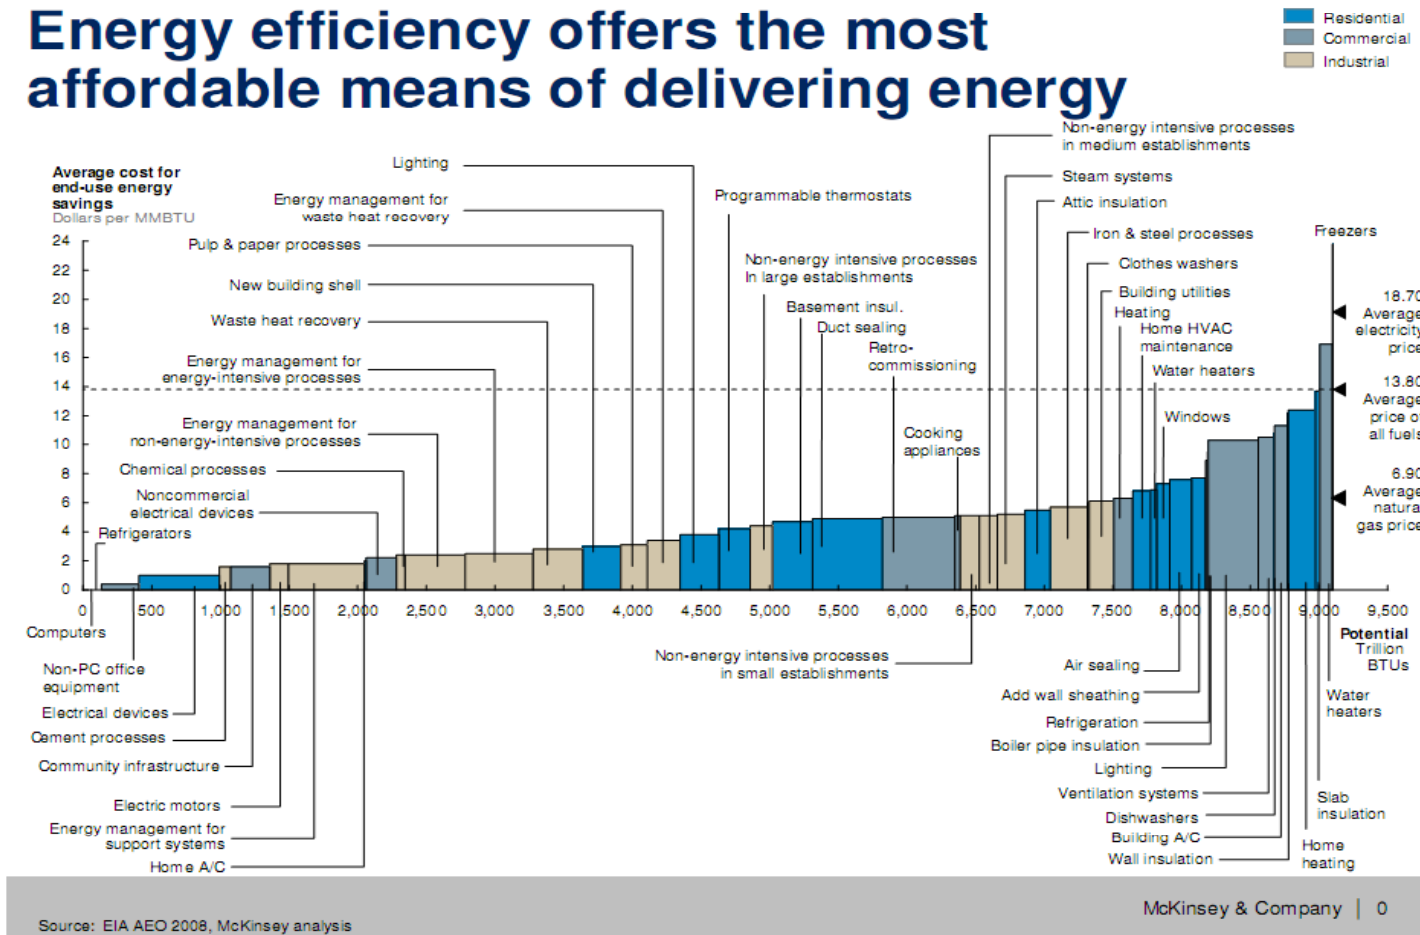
Energy efficiency offers the most affordable means of delivering energy

Residential
Commercial
Industrial

Average cost for end-use energy savings
Dollars per MMBTU

24
22
20
18
16
14
12
10
8
6
4
2
0

Lighting
Energy management for waste heat recovery
Pulp & paper processes
New building shell
Waste heat recovery
Energy management for energy-intensive processes
Energy management for non-energy-intensive processes
Chemical processes
Noncommercial electrical devices
Refrigerators
Programmable thermostats
Non-energy intensive processes in large establishments
Basement insul.
Duct sealing
Retro-commissioning
Cooking appliances
Non-energy intensive processes in medium establishments
Steam systems
Attic insulation
Iron & steel processes
Clothes washers
Building utilities
Heating
Home HVAC maintenance
Water heaters
Windows
Freezers

18.70 Average electricity price
13.80 Average price of all fuels
6.90 Average natural gas price

0
500
1,000
1,500
2,000
2,500
3,000
3,500
4,000
4,500
5,000
5,500
6,000
6,500
7,000
7,500
8,000
8,500
9,000
9,500

Potential Trillion BTUs

Computers
Non-PC office equipment
Electrical devices
Cement processes
Community infrastructure
Electric motors
Energy management for support systems
Home A/C
Non-energy intensive processes in small establishments
Air sealing
Add wall sheathing
Refrigeration
Boiler pipe insulation
Lighting
Ventilation systems
Dishwashers
Building A/C
Wall insulation
Water heaters
Slab insulation
Home heating

Source: EIA AEO 2008, McKinsey analysis

McKinsey & Company | 0